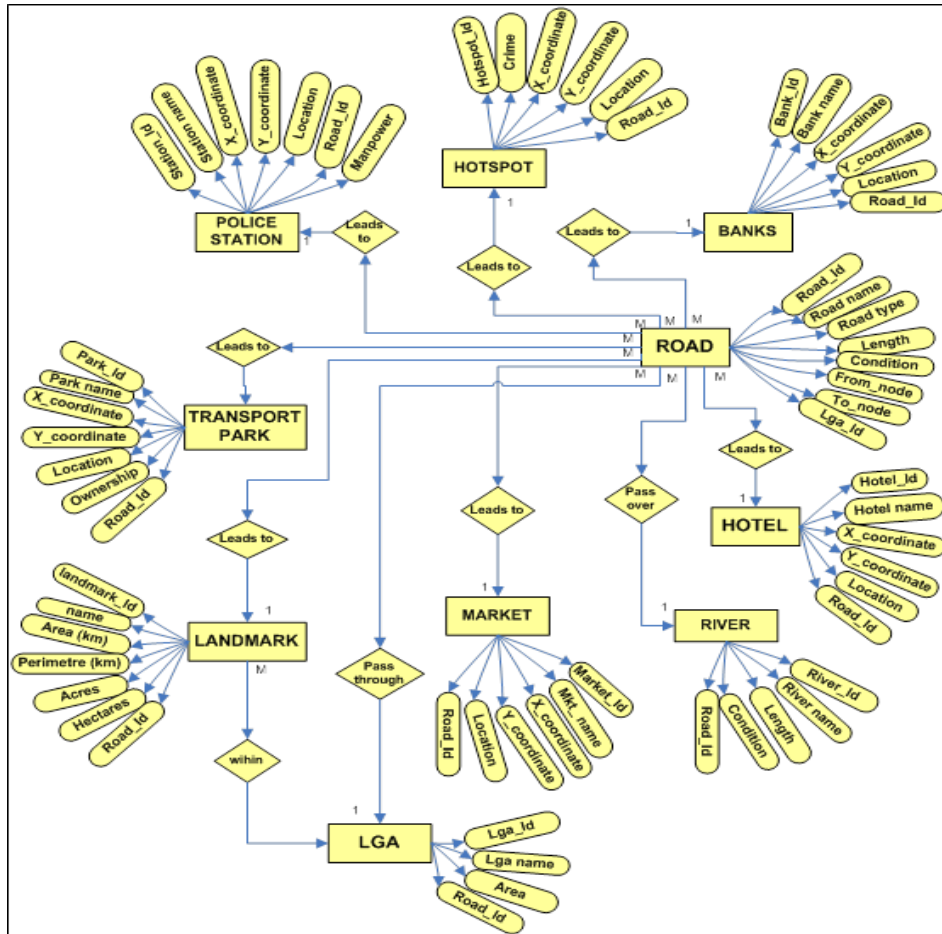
Station_Id
Station name
X_coordinate
Y_coordinate
Location
Road_Id
Manpower
POLICE STATION
1
Leads to

Hotspot_Id
Crime
X_coordinate
Y_coordinate
Location
Road_Id
HOTSPOT
1
Leads to

Bank_Id
Bank name
X_coordinate
Y_coordinate
Location
Road_Id
BANKS
1
Leads to

ROAD
M M M M M M M M
Road_Id
Road name
Road type
Length
Condition
From_node
To_node
Lga_Id

Leads to
Park_Id
Park name
X_coordinate
Y_coordinate
Location
Ownership
Road_Id
TRANSPORT PARK

Leads to
1
HOTEL
Hotel_Id
Hotel name
X_coordinate
Y_coordinate
Location
Road_Id

Leads to
landmark_Id
name
Area (km)
Perimetre (km)
Acres
Hectares
Road_Id
LANDMARK
1
M
wihin

Leads to
1
MARKET
Road_Id
Location
Y_coordinate
X_coordinate
Mkt_name
Market_Id

Pass over
1
RIVER
Road_Id
Condition
Length
River name
River_Id

Pass through
1
LGA
Lga_Id
Lga name
Area
Road_Id